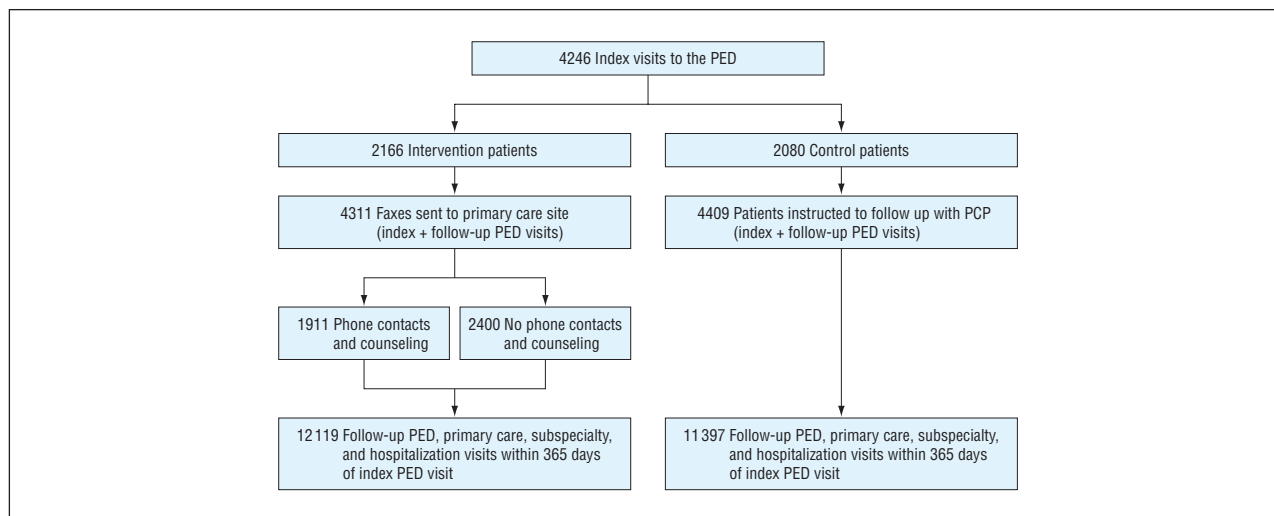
4246 Index visits to the PED

2166 Intervention patients

2080 Control patients

4311 Faxes sent to primary care site (index + follow-up PED visits)

4409 Patients instructed to follow up with PCP (index + follow-up PED visits)

1911 Phone contacts and counseling

2400 No phone contacts and counseling

12 119 Follow-up PED, primary care, subspecialty, and hospitalization visits within 365 days of index PED visit

11 397 Follow-up PED, primary care, subspecialty, and hospitalization visits within 365 days of index PED visit